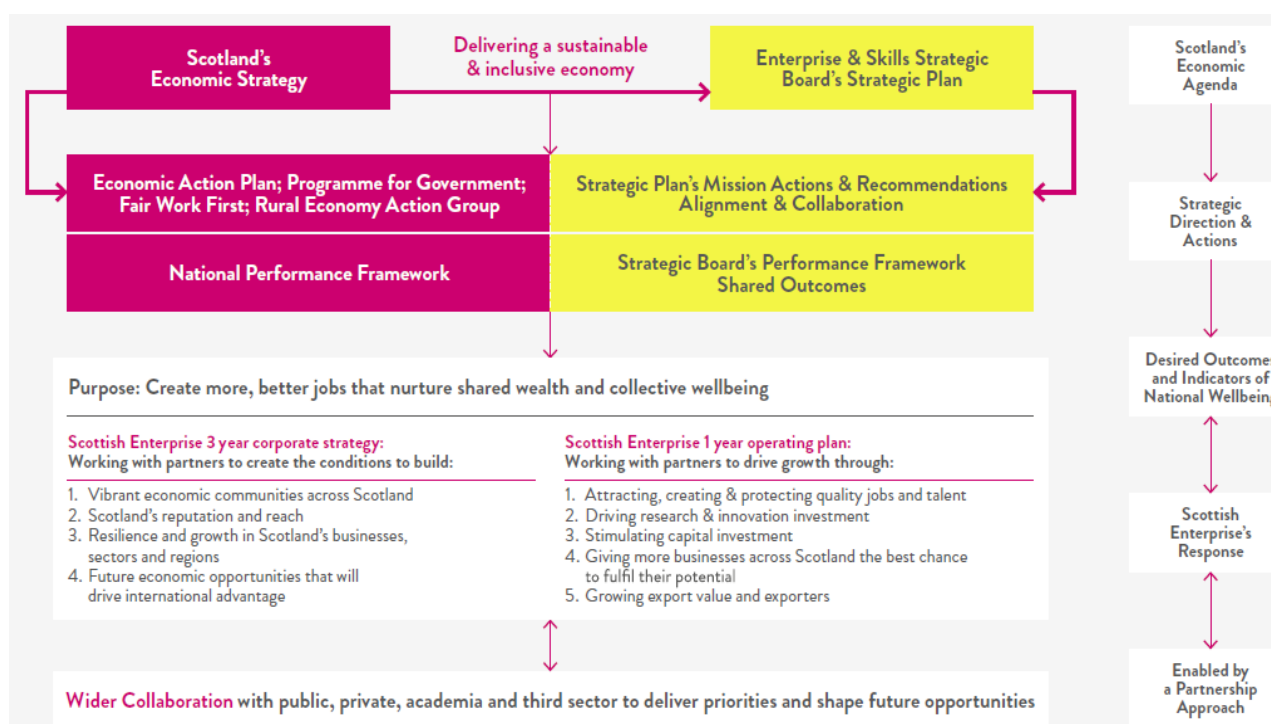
Scotland's Economic Strategy

Delivering a sustainable & inclusive economy

Enterprise & Skills Strategic Board's Strategic Plan

Economic Action Plan; Programme for Government; Fair Work First; Rural Economy Action Group

Strategic Plan's Mission Actions & Recommendations Alignment & Collaboration

National Performance Framework

Strategic Board's Performance Framework Shared Outcomes

Purpose: Create more, better jobs that nurture shared wealth and collective wellbeing

Scottish Enterprise 3 year corporate strategy:
Working with partners to create the conditions to build:

1. Vibrant economic communities across Scotland
2. Scotland's reputation and reach
3. Resilience and growth in Scotland's businesses, sectors and regions
4. Future economic opportunities that will drive international advantage

Scottish Enterprise 1 year operating plan:
Working with partners to drive growth through:

1. Attracting, creating & protecting quality jobs and talent
2. Driving research & innovation investment
3. Stimulating capital investment
4. Giving more businesses across Scotland the best chance to fulfil their potential
5. Growing export value and exporters

Wider Collaboration with public, private, academia and third sector to deliver priorities and shape future opportunities

Scotland's Economic Agenda

Strategic Direction & Actions

Desired Outcome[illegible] and Indicators of National Wellbein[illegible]

Scottish Enterprise's Response

Enabled by a Partnership Approach